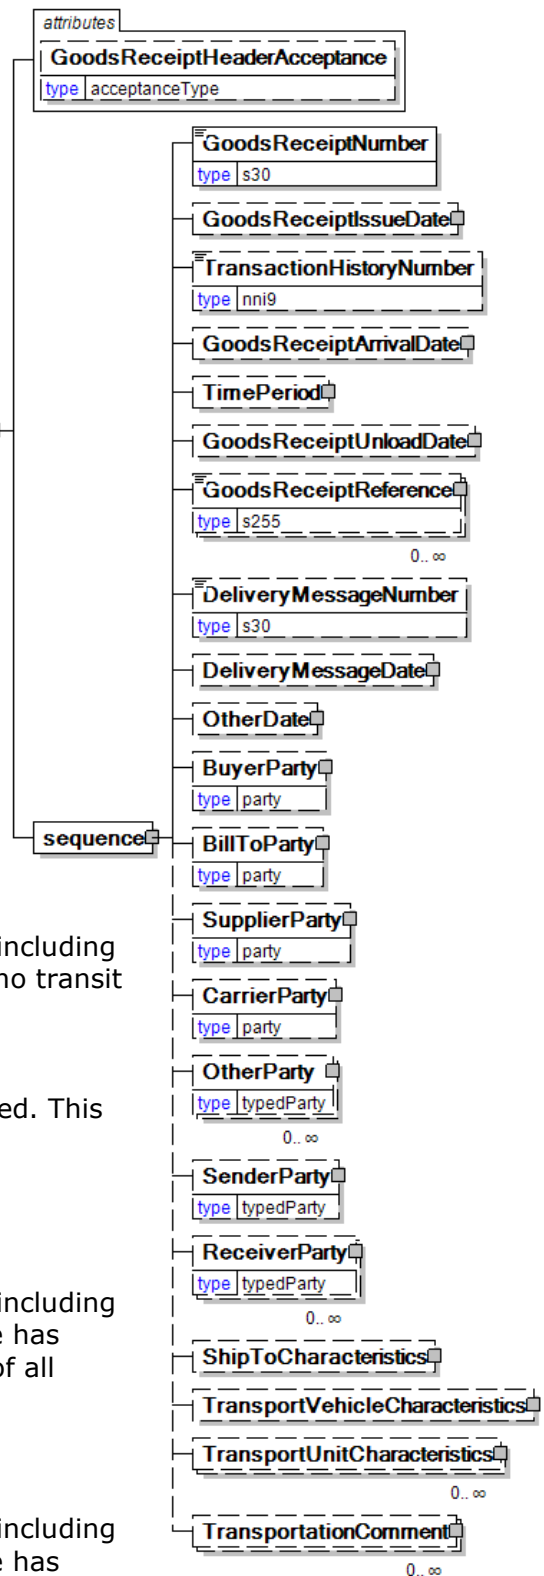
attributes
GoodsReceiptHeaderAcceptance
type acceptanceType

GoodsReceiptNumber
type s30
GoodsReceiptIssueDate
TransactionHistoryNumber
type nni9
GoodsReceiptArrivalDate
TimePeriod
GoodsReceiptUnloadDate
GoodsReceiptReference
type s255
0..∞
DeliveryMessageNumber
type s30
DeliveryMessageDate
OtherDate
BuyerParty
type party
sequence
BillToParty
type party
SupplierParty
type party
CarrierParty
type party
OtherParty
type typedParty
0..∞
SenderParty
type typedParty
ReceiverParty
type typedParty
0..∞
ShipToCharacteristics
TransportVehicleCharacteristics
TransportUnitCharacteristics
0..∞
TransportationComment
0..∞

including
no transit

ed. This

including
e has
of all

including
e has